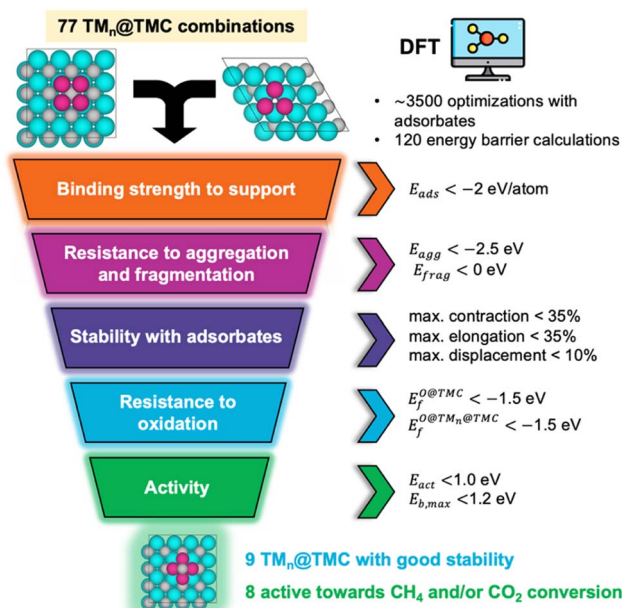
77 TM$_n$@TMC combinations

DFT

- ~3500 optimizations with adsorbates
- 120 energy barrier calculations

Binding strength to support

$E_{ads} < -2$ eV/atom

Resistance to aggregation and fragmentation

$E_{agg} < -2.5$ eV
$E_{frag} < 0$ eV

Stability with adsorbates

max. contraction < 35%
max. elongation < 35%
max. displacement < 10%

Resistance to oxidation

$E_f^{O@TMC} < -1.5$ eV
$E_f^{O@TM_n@TMC} < -1.5$ eV

Activity

$E_{act} < 1.0$ eV
$E_{b,max} < 1.2$ eV

9 TM$_n$@TMC with good stability
8 active towards $CH_4$ and/or $CO_2$ conversion